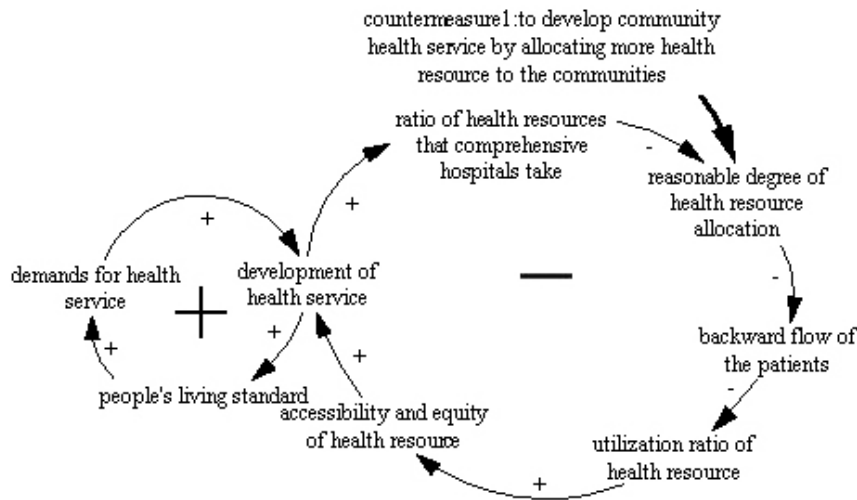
countermeasure1:to develop community health service by allocating more health resource to the communities

ratio of health resources that comprehensive hospitals take

-

reasonable degree of health resource allocation

+

+

demands for health service

development of health service

+

—

-

+

backward flow of the patients

+

+

people's living standard

-

accessibility and equity of health resource

utilization ratio of health resource

+